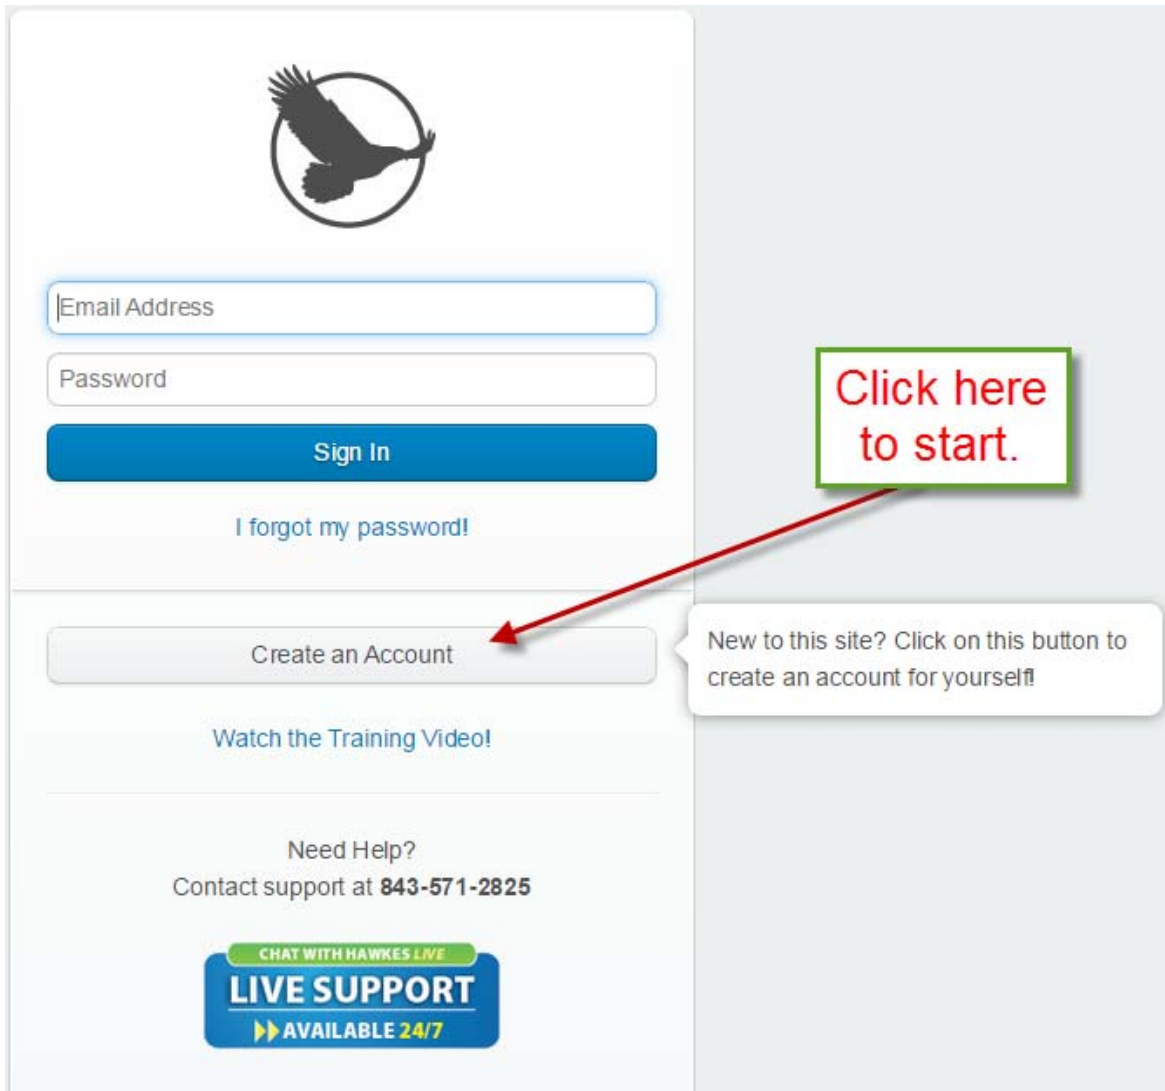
Email Address

Password

Sign In

I forgot my password!

Click here to start.

Create an Account

New to this site? Click on this button to create an account for yourself!

Watch the Training Video!

Need Help?
Contact support at **843-571-2825**

CHAT WITH HAWKES LIVE
LIVE SUPPORT
AVAILABLE 24/7